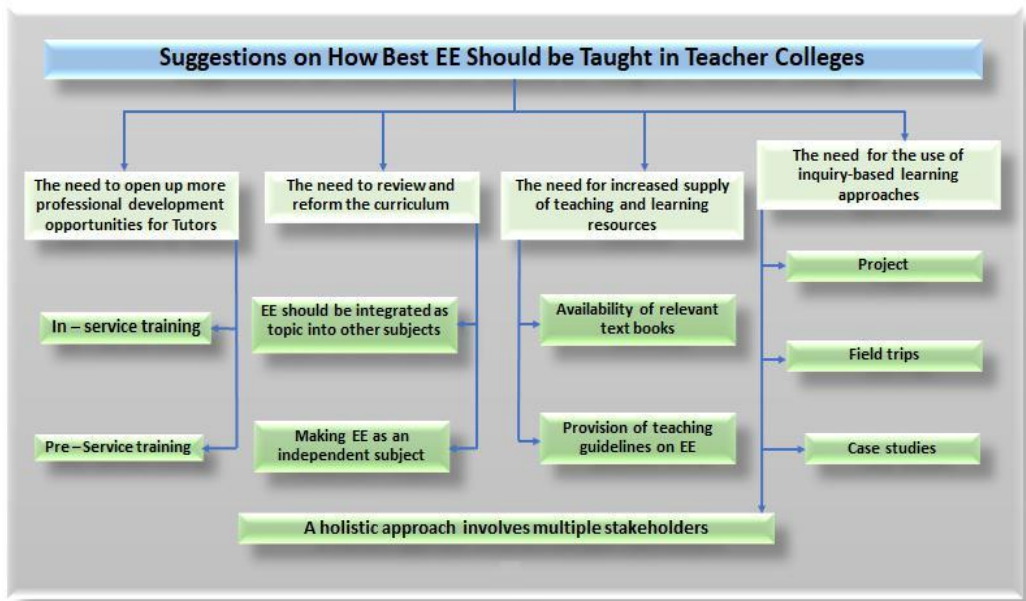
Suggestions on How Best EE Should be Taught in Teacher Colleges

The need to open up more professional development opportunities for Tutors

In – service training

Pre – Service training

The need to review and reform the curriculum

EE should be integrated as topic into other subjects

Making EE as an independent subject

The need for increased supply of teaching and learning resources

Availability of relevant text books

Provision of teaching guidelines on EE

The need for the use of inquiry-based learning approaches

Project

Field trips

Case studies

A holistic approach involves multiple stakeholders